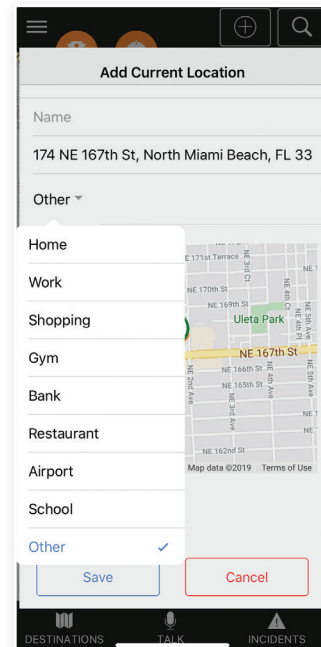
Add Current Location

Name

174 NE 167th St, North Miami Beach, FL 33

Other

Home
Work
Shopping
Gym
Bank
Restaurant
Airport
School
Other ✓

NE 171st Terrace
NE 170th St
NE 169th St
Uleta Park
NE 167th St
NE 166th St
NE 165th St
NE 162nd St
NE 2nd Ave
NE 3rd Ave
NE 3rd Ct
NE 4th Ave
NE 4th Ct
NE 4th Pl
NE 5th Ave
NE 1
Map data ©2019 Terms of Use

Save
Cancel

DESTINATIONS
TALK
INCIDENTS